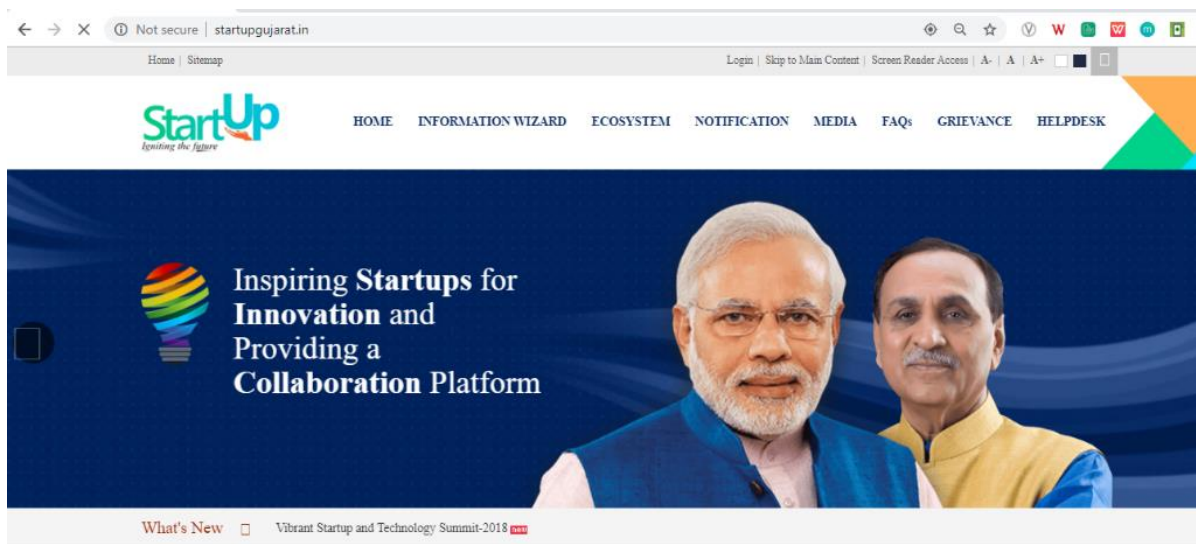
Not secure | startupgujarat.in

Home | Sitemap

Login | Skip to Main Content | Screen Reader Access | A- | A | A+

StartUp
Igniting the future

HOME INFORMATION WIZARD ECOSYSTEM NOTIFICATION MEDIA FAQs GRIEVANCE HELPDESK

Inspiring Startups for Innovation and Providing a Collaboration Platform

What's New Vibrant Startup and Technology Summit-2018 new